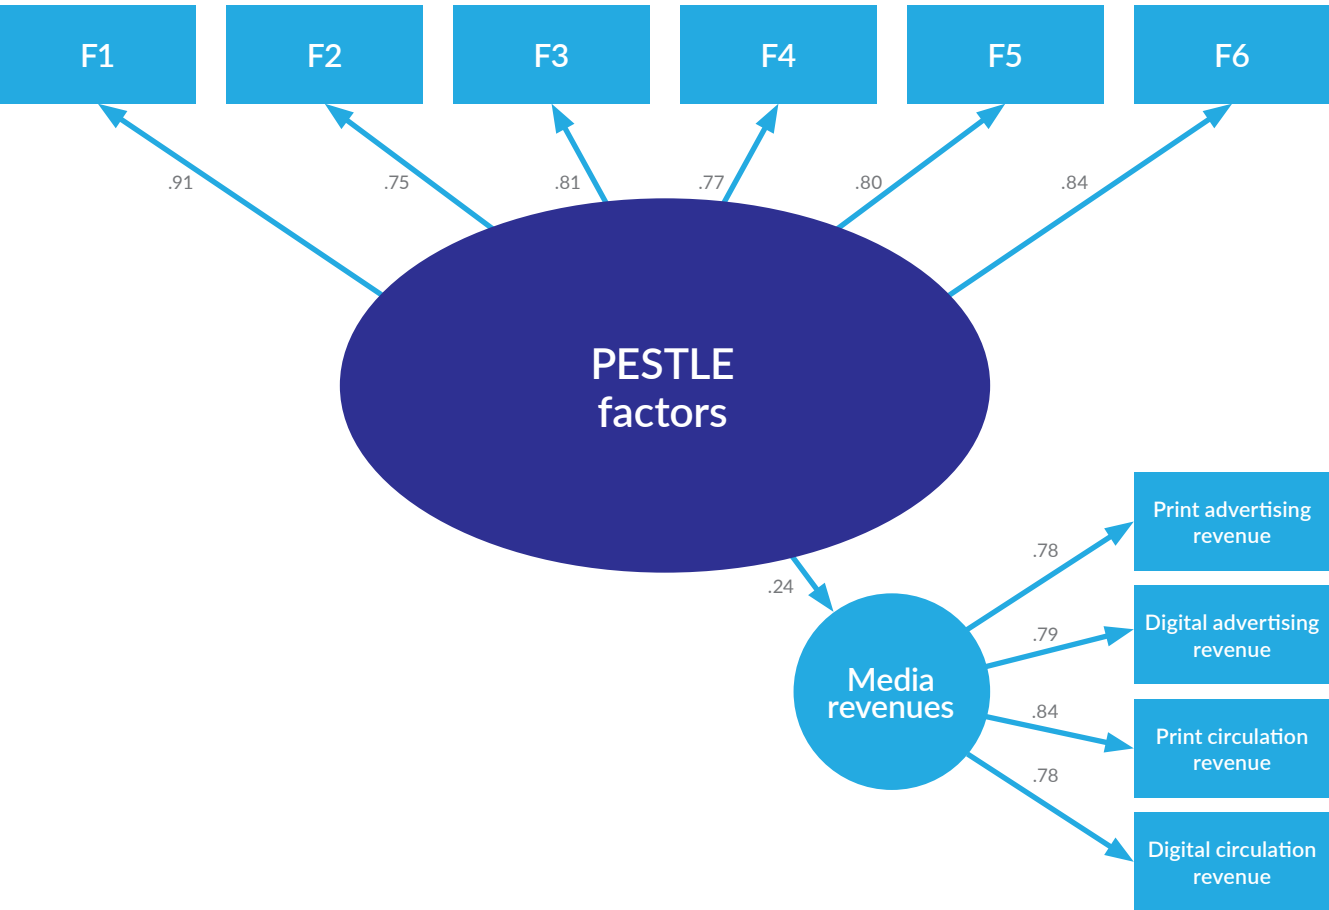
F1

F2

F3

F4

F5

F6

.91

.75

.81

.77

.80

.84

PESTLE factors

.24

Media revenues

.78

.79

.84

.78

Print advertising revenue

Digital advertising revenue

Print circulation revenue

Digital circulation revenue